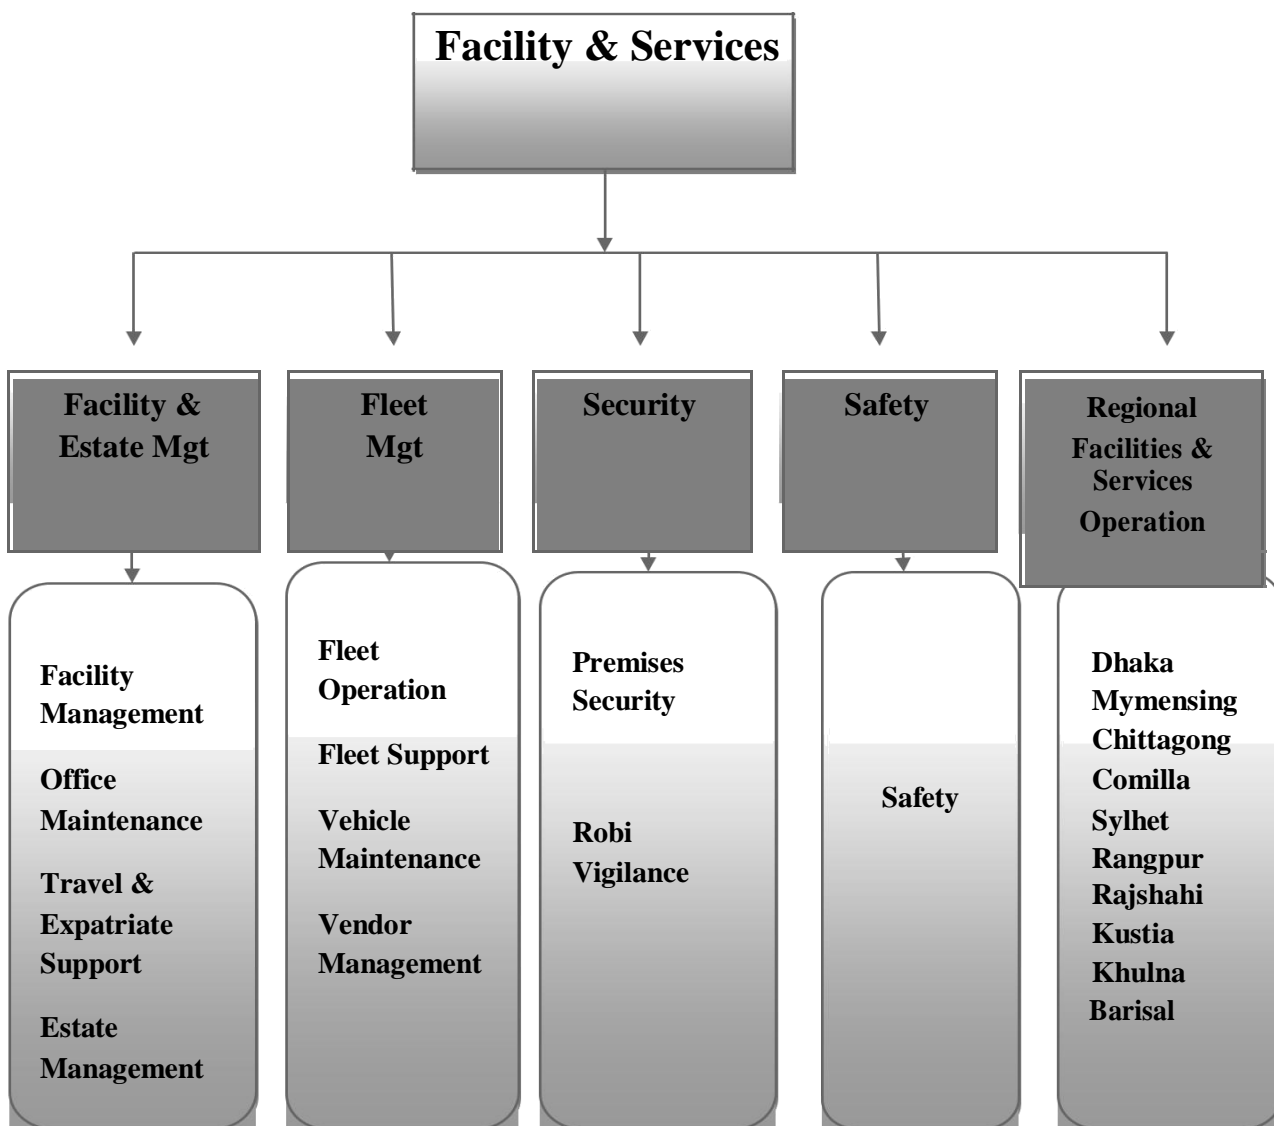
Facility & Services

Facility & Estate Mgt

Fleet Mgt

Security

Safety

Regional Facilities & Services Operation

Facility Management

Office Maintenance

Travel & Expatriate Support

Estate Management

Fleet Operation

Fleet Support

Vehicle Maintenance

Vendor Management

Premises Security

Robi Vigilance

Safety

Dhaka
Mymensing
Chittagong
Comilla
Sylhet
Rangpur
Rajshahi
Kustia
Khulna
Barisal